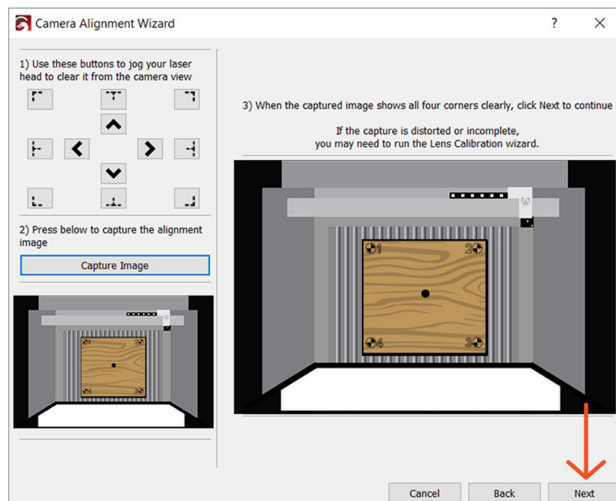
Camera Alignment Wizard

?

1) Use these buttons to jog your laser head to clear it from the camera view

2) Press below to capture the alignment image

Capture Image

3) When the captured image shows all four corners clearly, click Next to continue

If the capture is distorted or incomplete, you may need to run the Lens Calibration wizard.

1 2 3 4

Cancel

Back

Next